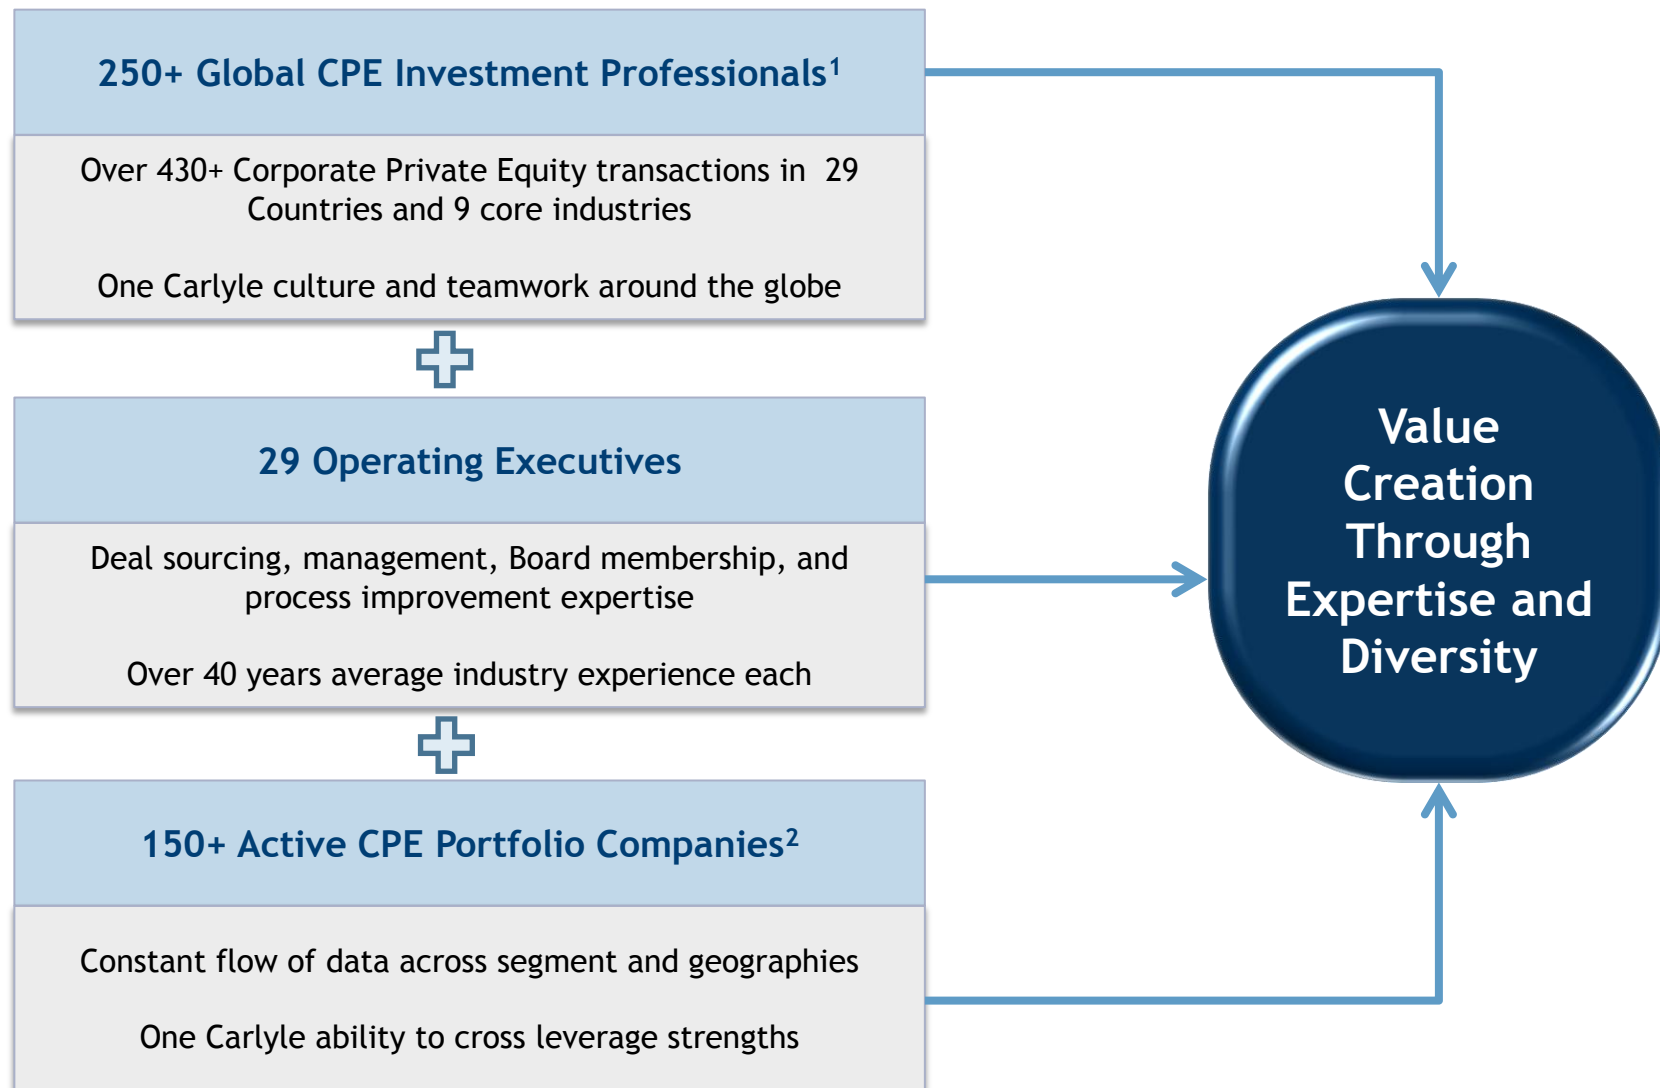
250+ Global CPE Investment Professionals$^1$

Over 430+ Corporate Private Equity transactions in 29 Countries and 9 core industries

One Carlyle culture and teamwork around the globe

29 Operating Executives

Deal sourcing, management, Board membership, and process improvement expertise

Over 40 years average industry experience each

150+ Active CPE Portfolio Companies$^2$

Constant flow of data across segment and geographies

One Carlyle ability to cross leverage strengths

Value Creation Through Expertise and Diversity